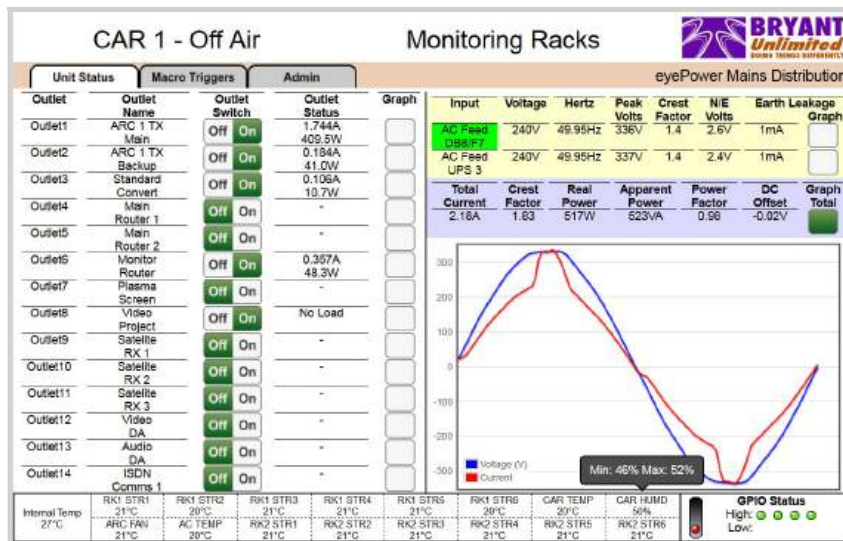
CAR 1 - Off Air

Monitoring Racks

BRYANT Unlimited

Unit Status | Macro Triggers | Admin

eyePower Mains Distribution

| Outlet | Outlet Name | Outlet Switch | Outlet Status | Graph |
|---|---|---|---|---|
| Outlet1 | ARC 1 TX Main | Off On | 1.744A 409.5W | |
| Outlet2 | ARC 1 TX Backup | Off On | 0.184A 41.0W | |
| Outlet3 | Standard Convert | Off On | 0.106A 10.7W | |
| Outlet4 | Main Router 1 | Off On | - | |
| Outlet5 | Main Router 2 | Off On | - | |
| Outlet6 | Monitor Router | Off On | 0.357A 48.3W | |
| Outlet7 | Plasma Screen | Off On | - | |
| Outlet8 | Video Project | Off On | No Load | |
| Outlet9 | Satelite RX 1 | Off On | - | |
| Outlet10 | Satelite RX 2 | Off On | - | |
| Outlet11 | Satelite RX 3 | Off On | - | |
| Outlet12 | Video DA | Off On | - | |
| Outlet13 | Audio DA | Off On | - | |
| Outlet14 | ISDN Comms 1 | Off On | - | |

| Input | Voltage | Hertz | Peak Volts | Crest Factor | N/E Volts | Earth Leakage | Graph |
|---|---|---|---|---|---|---|---|
| AC Feed DB8/F7 | 240V | 49.95Hz | 336V | 1.4 | 2.6V | 1mA | |
| AC Feed UPS 3 | 240V | 49.95Hz | 337V | 1.4 | 2.4V | 1mA | |

| Total Current | Crest Factor | Real Power | Apparent Power | Power Factor | DC Offset | Graph Total |
|---|---|---|---|---|---|---|
| 2.16A | 1.83 | 517W | 523VA | 0.98 | -0.02V | |

300
200
100
0
-100
-200
-300
Voltage (V)
Current
Min: 46% Max: 52%

Internal Temp 27°C

| RK1 STR1 21°C | RK1 STR2 20°C | RK1 STR3 21°C | RK1 STR4 21°C | RK1 STR5 21°C | RK1 STR6 20°C | CAR TEMP 20°C | CAR HUMD 50% |
|---|---|---|---|---|---|---|---|
| ARC FAN 21°C | AC TEMP 20°C | RK2 STR1 21°C | RK2 STR2 21°C | RK2 STR3 21°C | RK2 STR4 21°C | RK2 STR5 21°C | RK2 STR6 21°C |

GPIO Status
High:
Low: